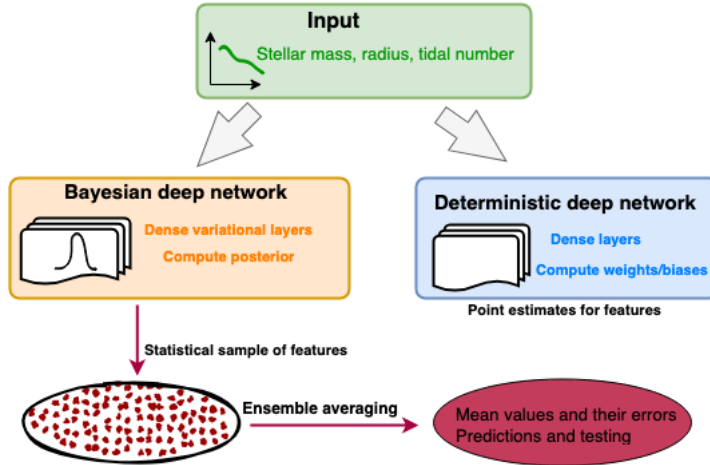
Input

Stellar mass, radius, tidal number

Bayesian deep network

Dense variational layers

Compute posterior

Deterministic deep network

Dense layers

Compute weights/biases

Point estimates for features

Statistical sample of features

Ensemble averaging

Mean values and their errors
Predictions and testing